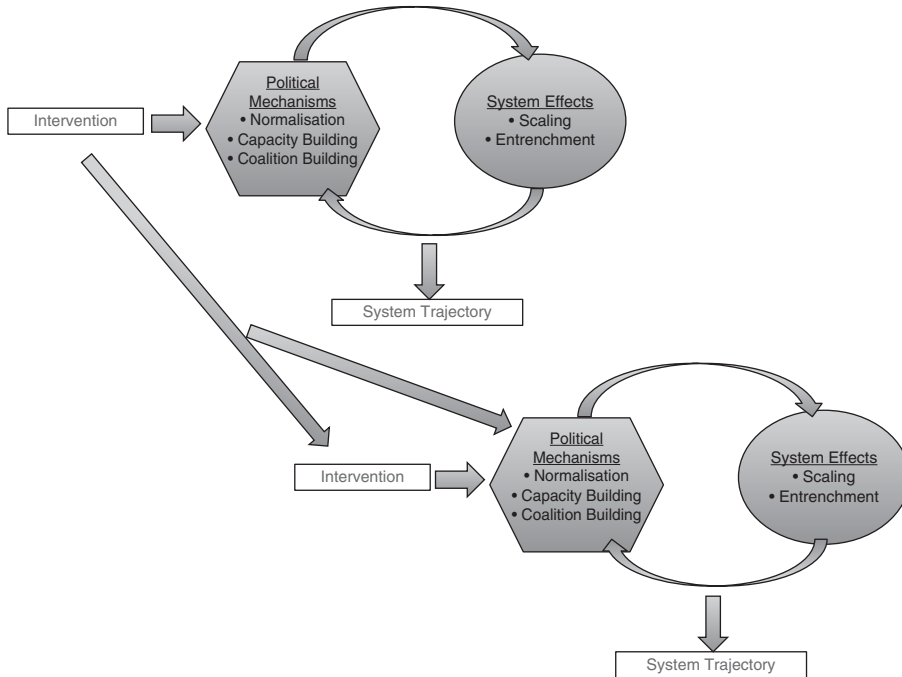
Intervention

Political Mechanisms
• Normalisation
• Capacity Building
• Coalition Building

System Effects
• Scaling
• Entrenchment

System Trajectory

Intervention

Political Mechanisms
• Normalisation
• Capacity Building
• Coalition Building

System Effects
• Scaling
• Entrenchment

System Trajectory